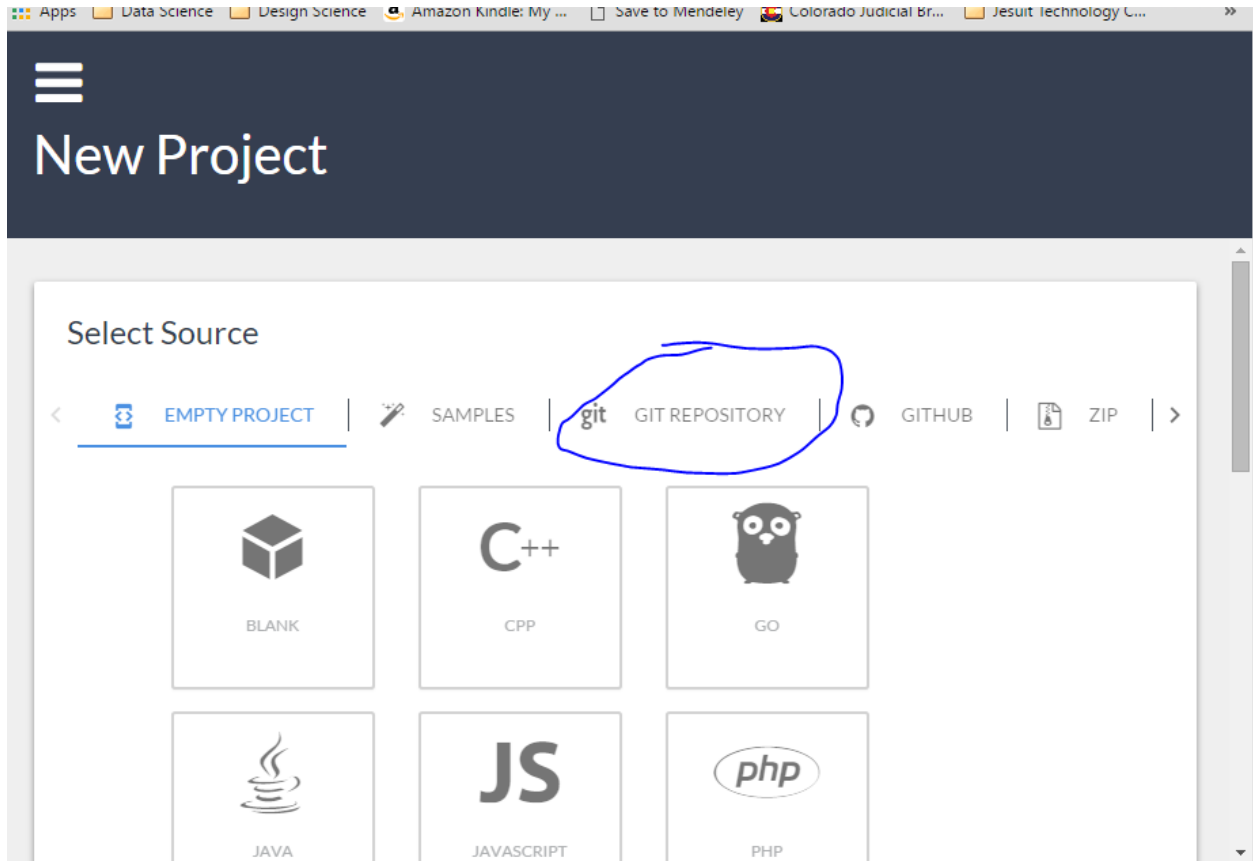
Apps Data Science Design Science Amazon Kindle: My ... Save to Mendeley Colorado Judicial Br... Jesuit Technology C... »

New Project

Select Source

EMPTY PROJECT | SAMPLES | git GIT REPOSITORY | GITHUB | ZIP

C++

BLANK

CPP

GO

JS

php

JAVA

JAVASCRIPT

PHP